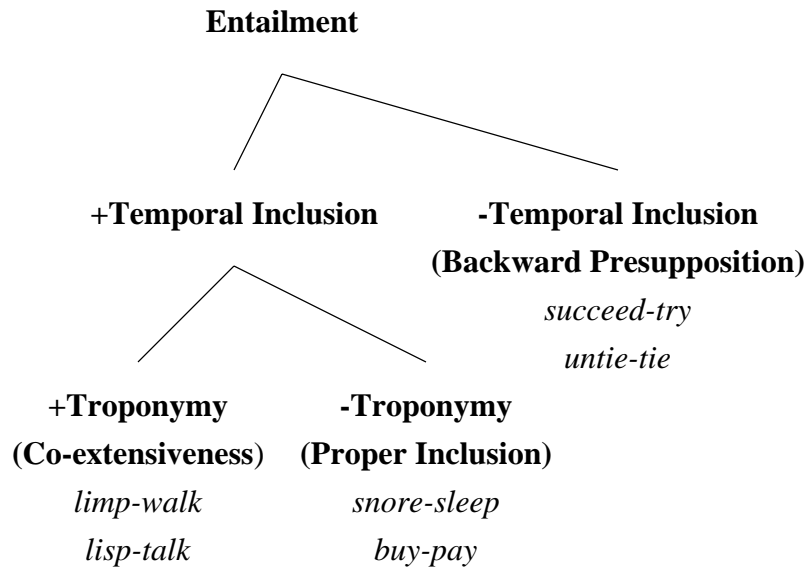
Entailment

+Temporal Inclusion

-Temporal Inclusion
(Backward Presupposition)
succeed-try
untie-tie

+Troponymy
(Co-extensiveness)
limp-walk
lisp-talk

-Troponymy
(Proper Inclusion)
snore-sleep
buy-pay